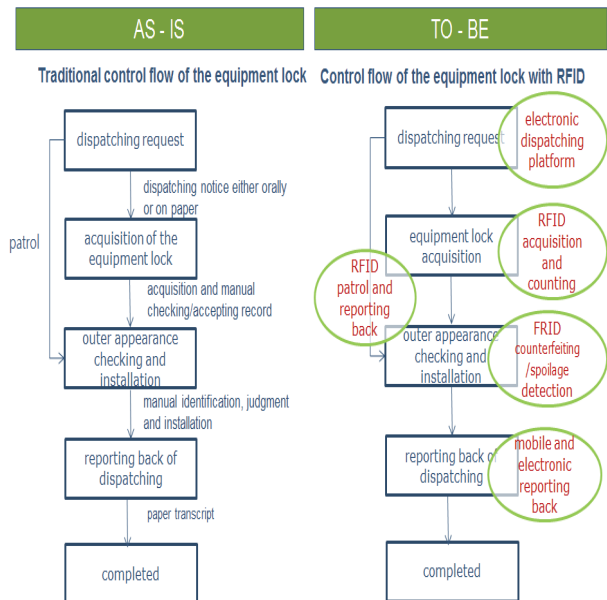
AS - IS

Traditional control flow of the equipment lock

dispatching request

dispatching notice either orally or on paper

patrol

acquisition of the equipment lock

acquisition and manual checking/accepting record

outer appearance checking and installation

manual identification, judgment and installation

reporting back of dispatching

paper transcript

completed

TO - BE

Control flow of the equipment lock with RFID

dispatching request

electronic dispatching platform

equipment lock acquisition

RFID acquisition and counting

RFID patrol and reporting back

outer appearance checking and installation

FRID counterfeiting /spoilage detection

reporting back of dispatching

mobile and electronic reporting back

completed